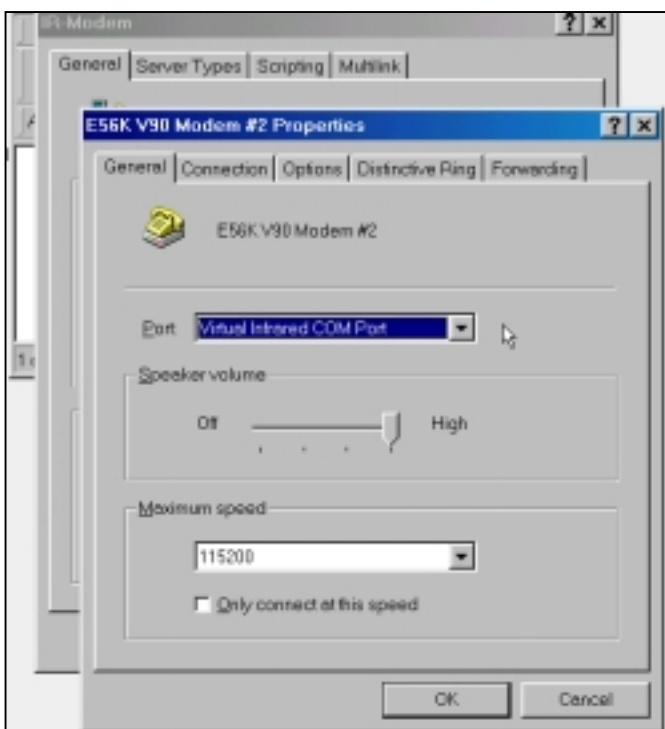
IR-Modem

? ×

General | Server Types | Scripting | Multilink

E56K V90 Modem #2 Properties

? ×

General | Connection | Options | Distinctive Ring | Forwarding

E56K V90 Modem #2

Port Virtual Infrared COM Port

Speaker volume

Off High

Maximum speed

115200

Only connect at this speed

OK Cancel